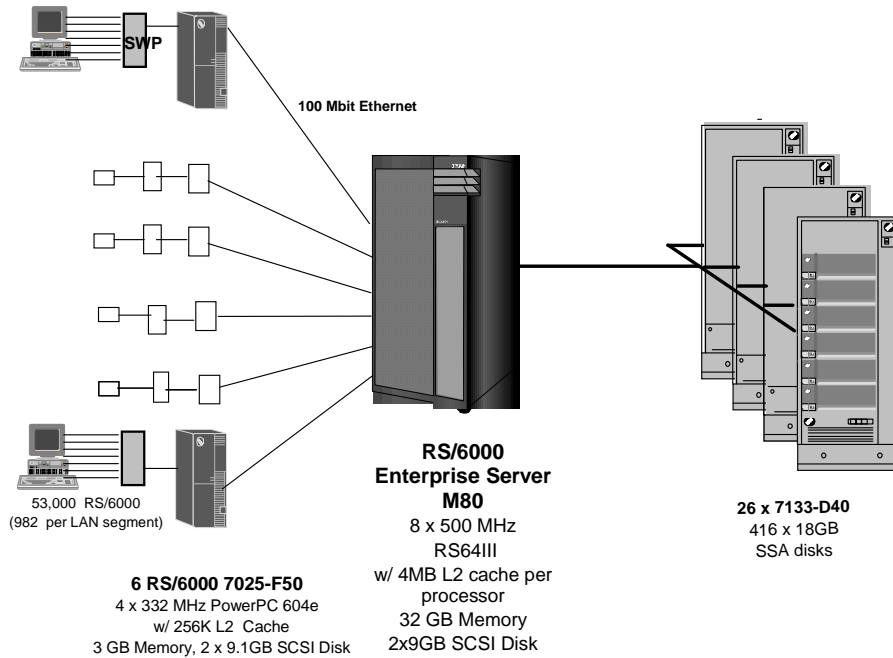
SWP

100 Mbit Ethernet

53,000 RS/6000
(982 per LAN segment)

6 RS/6000 7025-F50
4 x 332 MHz PowerPC 604e
w/ 256K L2 Cache
3 GB Memory, 2 x 9.1GB SCSI Disk

RS/6000
Enterprise Server
M80
8 x 500 MHz
RS64III
w/ 4MB L2 cache per processor
32 GB Memory
2x9GB SCSI Disk

26 x 7133-D40
416 x 18GB
SSA disks